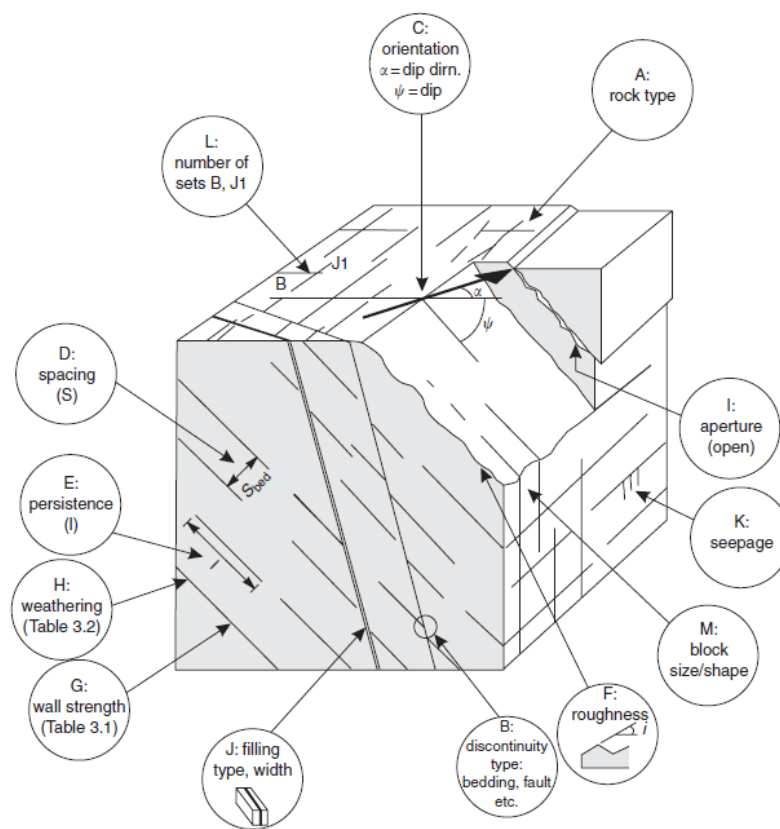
C:
orientation
$\alpha$ = dip dirn.
$\psi$ = dip

A:
rock type

L:
number of
sets B, J1

J1

B

$\alpha$

$\psi$

D:
spacing
(S)

$S_{bed}$

I:
aperture
(open)

E:
persistence
(l)

K:
seepage

H:
weathering
(Table 3.2)

M:
block
size/shape

G:
wall strength
(Table 3.1)

F:
roughness
$i$

J: filling
type, width

B:
discontinuity
type:
bedding, fault
etc.